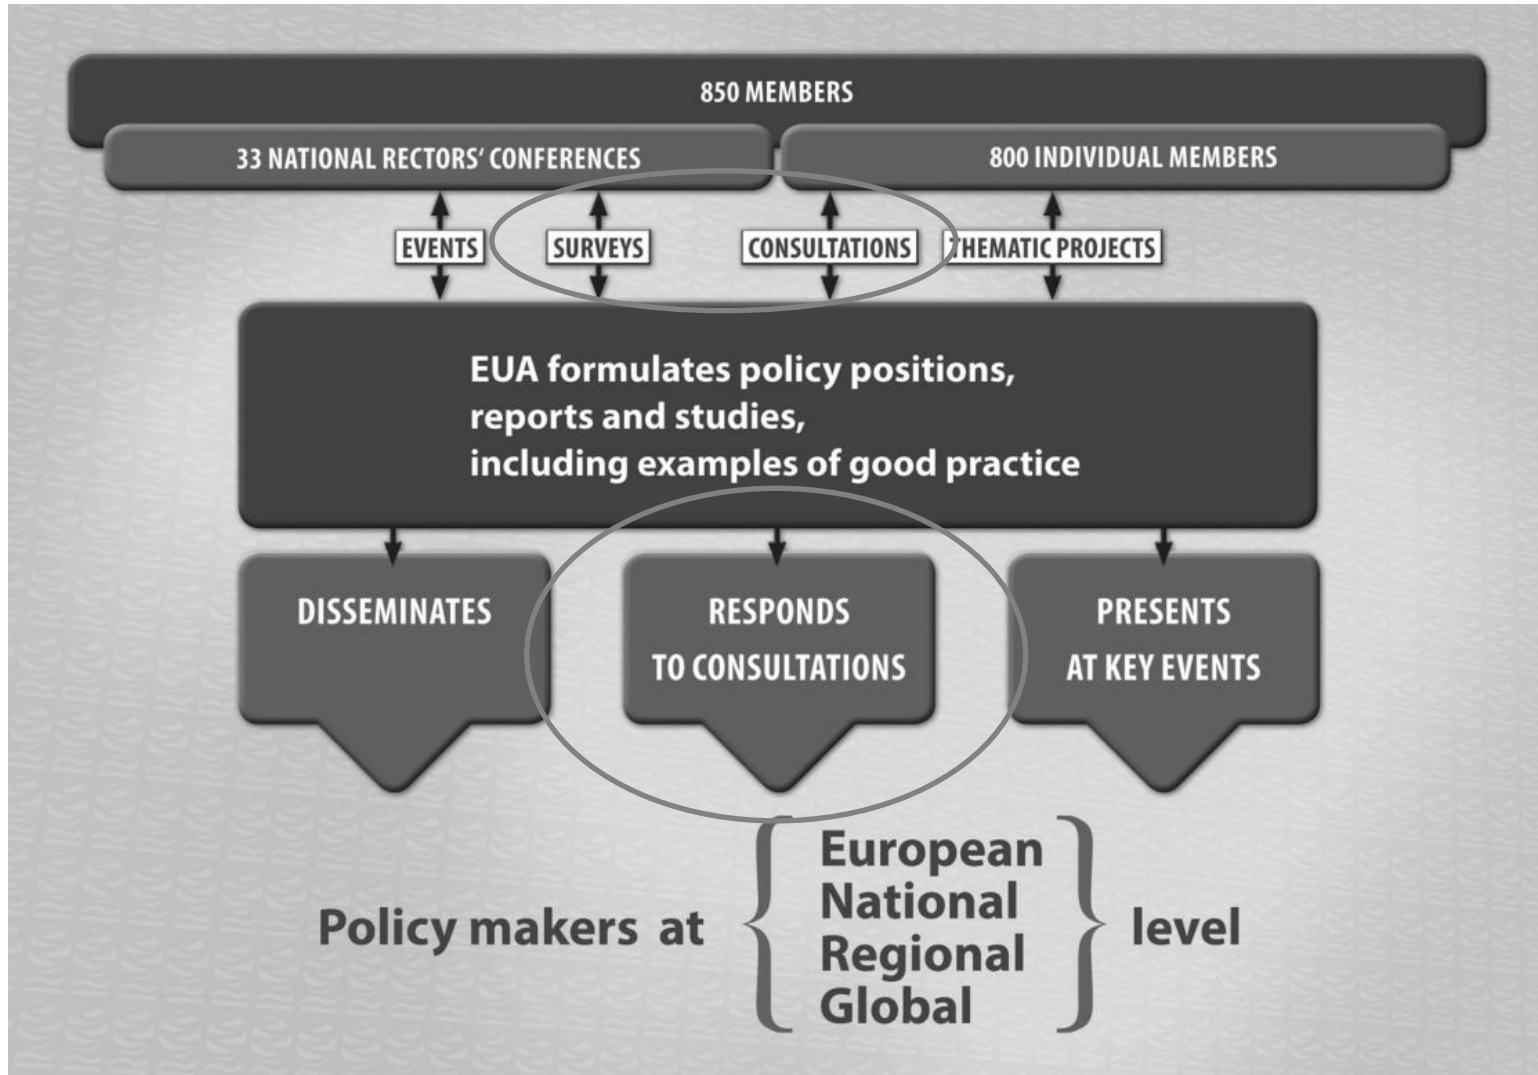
850 MEMBERS

33 NATIONAL RECTORS' CONFERENCES

800 INDIVIDUAL MEMBERS

EVENTS

SURVEYS

CONSULTATIONS

THEMATIC PROJECTS

EUA formulates policy positions, reports and studies, including examples of good practice

DISSEMINATES

RESPONDS TO CONSULTATIONS

PRESENTS AT KEY EVENTS

Policy makers at European National Regional Global level